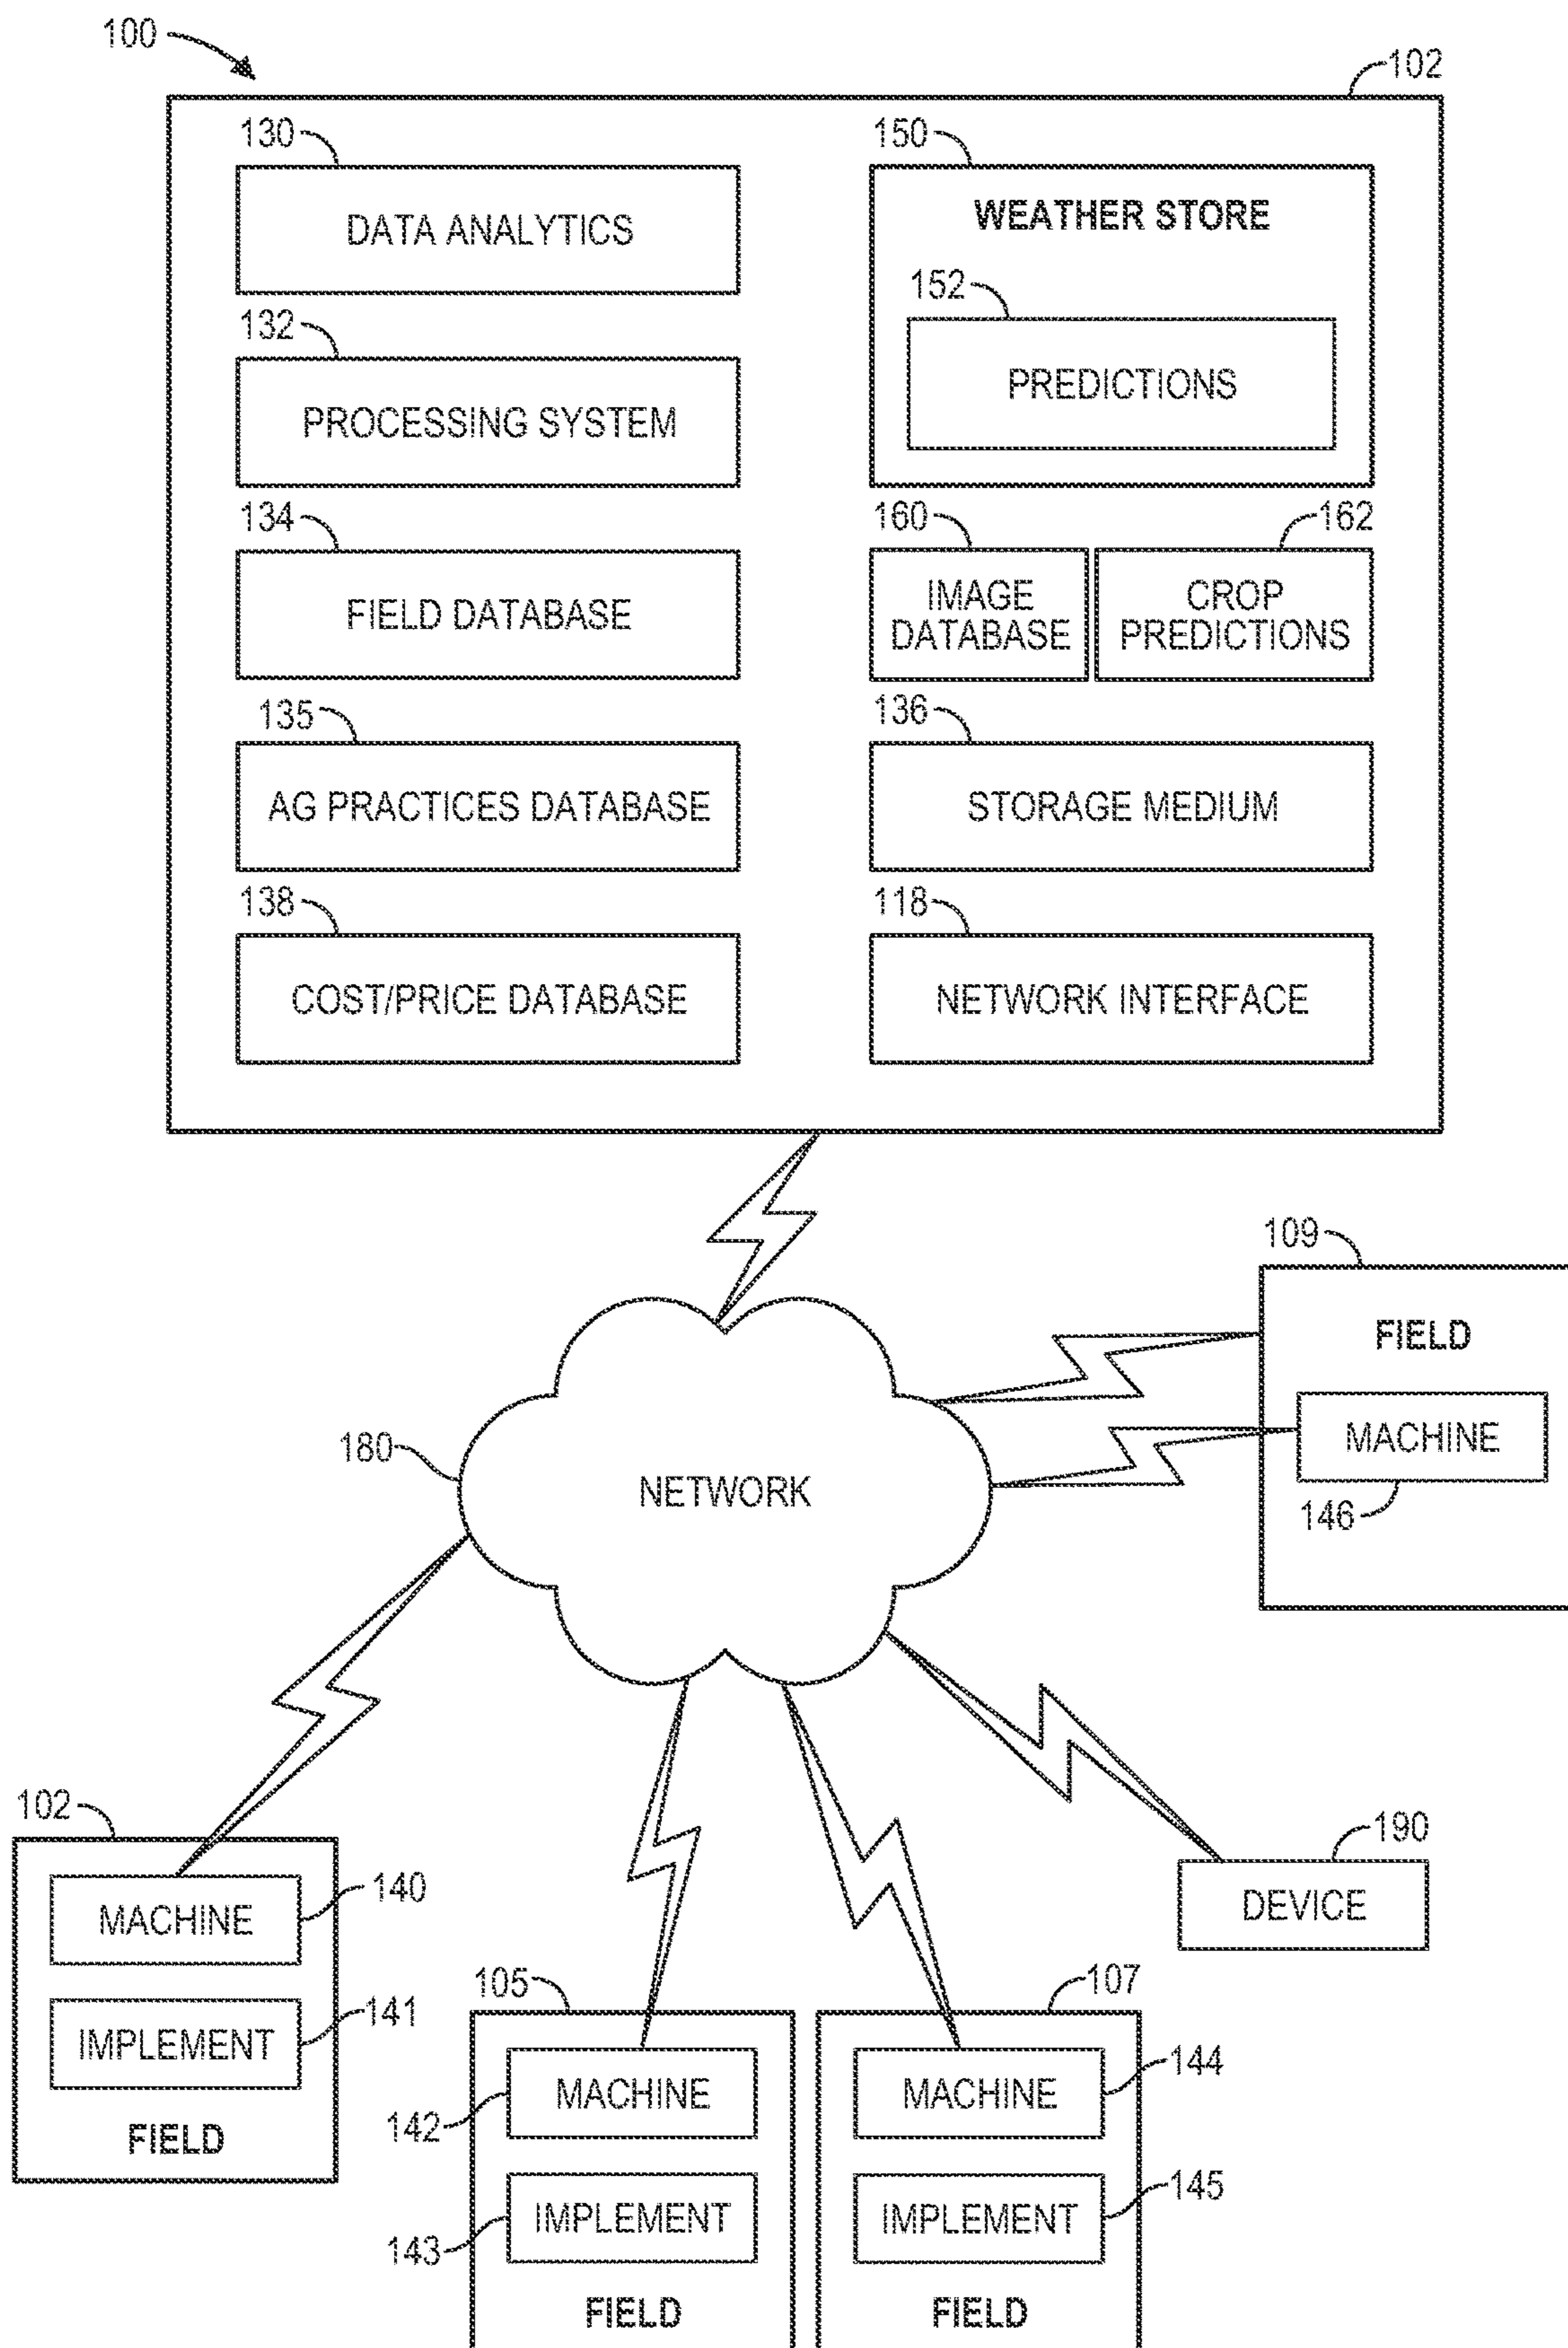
100

102

130
DATA ANALYTICS

132
PROCESSING SYSTEM

134
FIELD DATABASE

135
AG PRACTICES DATABASE

138
COST/PRICE DATABASE

150
WEATHER STORE

152
PREDICTIONS

160
IMAGE DATABASE

162
CROP PREDICTIONS

136
STORAGE MEDIUM

118
NETWORK INTERFACE

180
NETWORK

109
FIELD
MACHINE
146

102
MACHINE
140
IMPLEMENT
141
FIELD

105
142
MACHINE
143
IMPLEMENT
FIELD

107
MACHINE
144
IMPLEMENT
145
FIELD

190
DEVICE